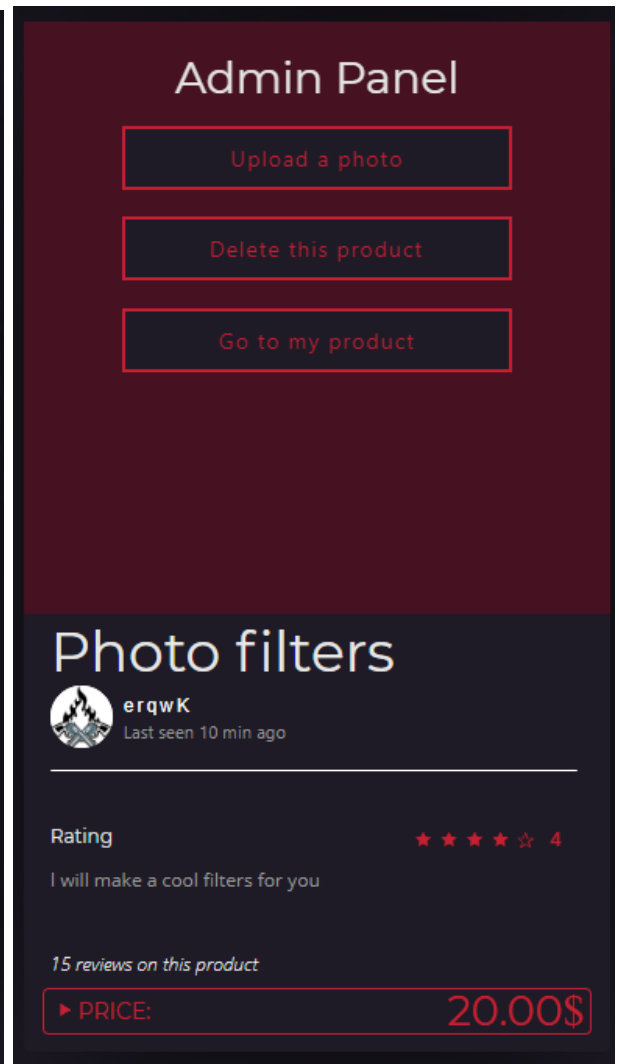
Admin Panel

Upload a photo

Delete this product

Go to my product

Photo filters

erqwK
Last seen 10 min ago

Rating
★★★★☆ 4

I will make a cool filters for you

15 reviews on this product

▸ PRICE: 20.00$